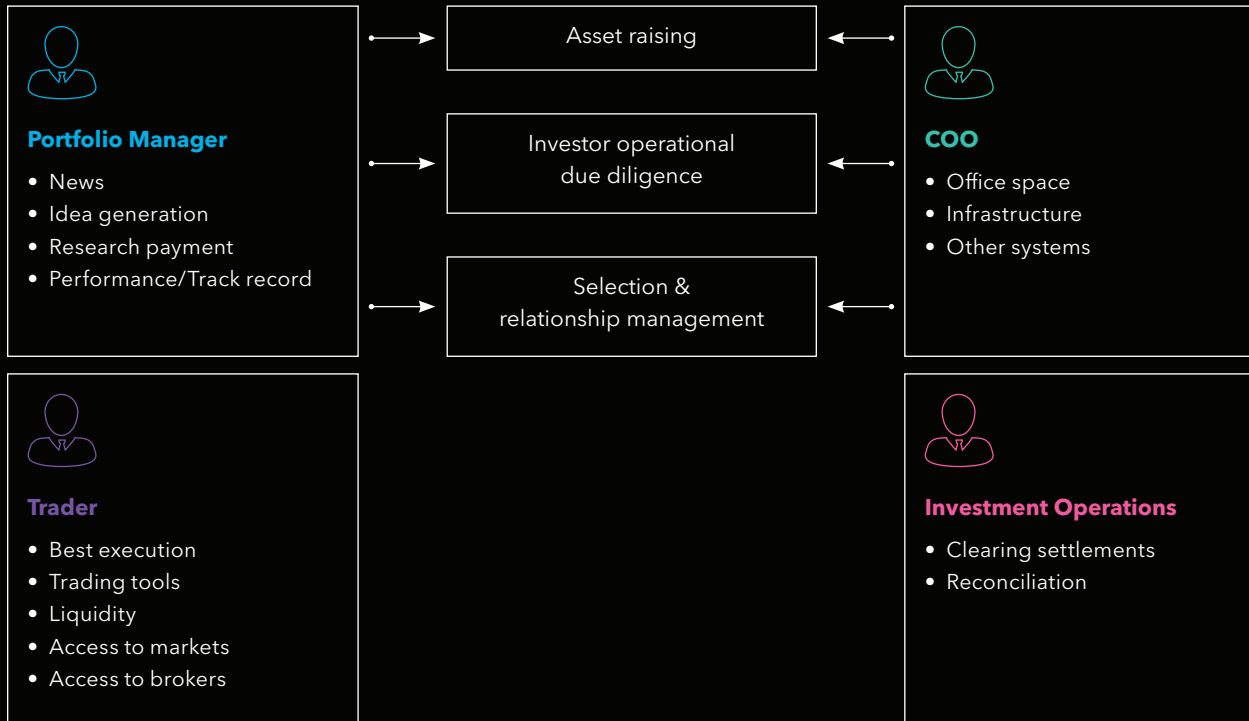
Portfolio Manager

- News
- Idea generation
- Research payment
- Performance/Track record

Asset raising

Investor operational due diligence

Selection & relationship management

COO

- Office space
- Infrastructure
- Other systems

Trader

- Best execution
- Trading tools
- Liquidity
- Access to markets
- Access to brokers

Investment Operations

- Clearing settlements
- Reconciliation